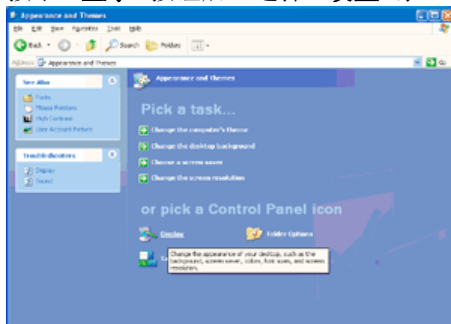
Appearance and Themes

File Edit View Favorites Tools Help

Back Search Folders

Address Appearance and Themes Go

See Also

Fonts
Mouse Pointers
High Contrast
User Account Picture

Troubleshooters

Display
Sound

Appearance and Themes

Pick a task...

Change the computer's theme
Change the desktop background
Choose a screen saver
Change the screen resolution

or pick a Control Panel icon

Display
Folder Options

Change the appearance of your desktop, such as the background, screen saver, colors, font sizes, and screen resolution.